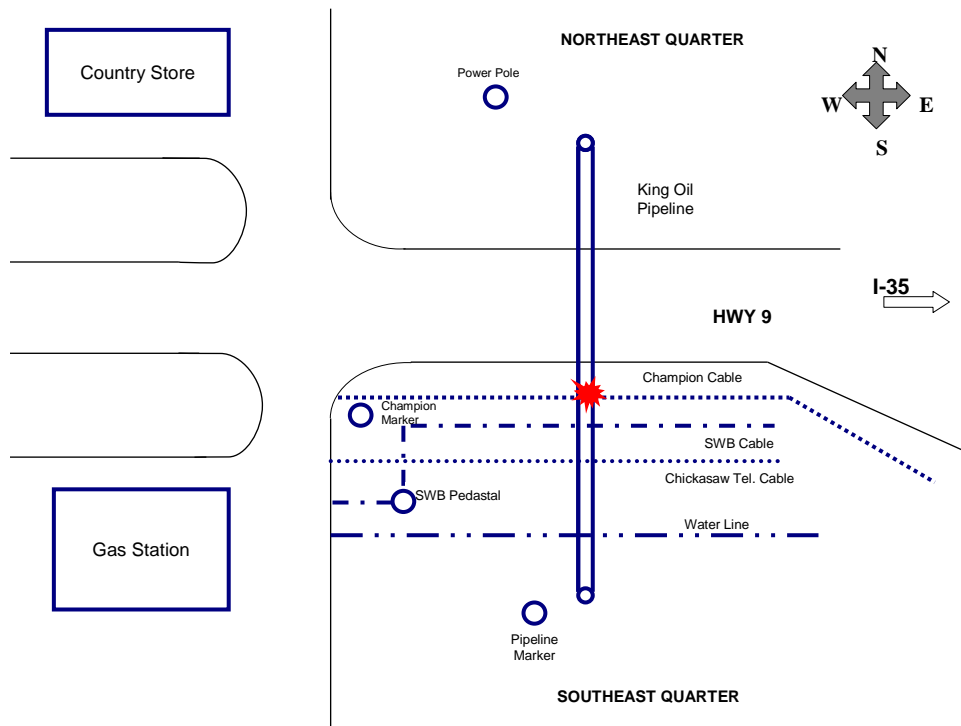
Country Store

NORTHEAST QUARTER

Power Pole

N
W
E
S

King Oil Pipeline

I-35

HWY 9

Champion Cable

Champion Marker

SWB Cable

Chickasaw Tel. Cable

SWB Pedastal

Water Line

Gas Station

Pipeline Marker

SOUTHEAST QUARTER